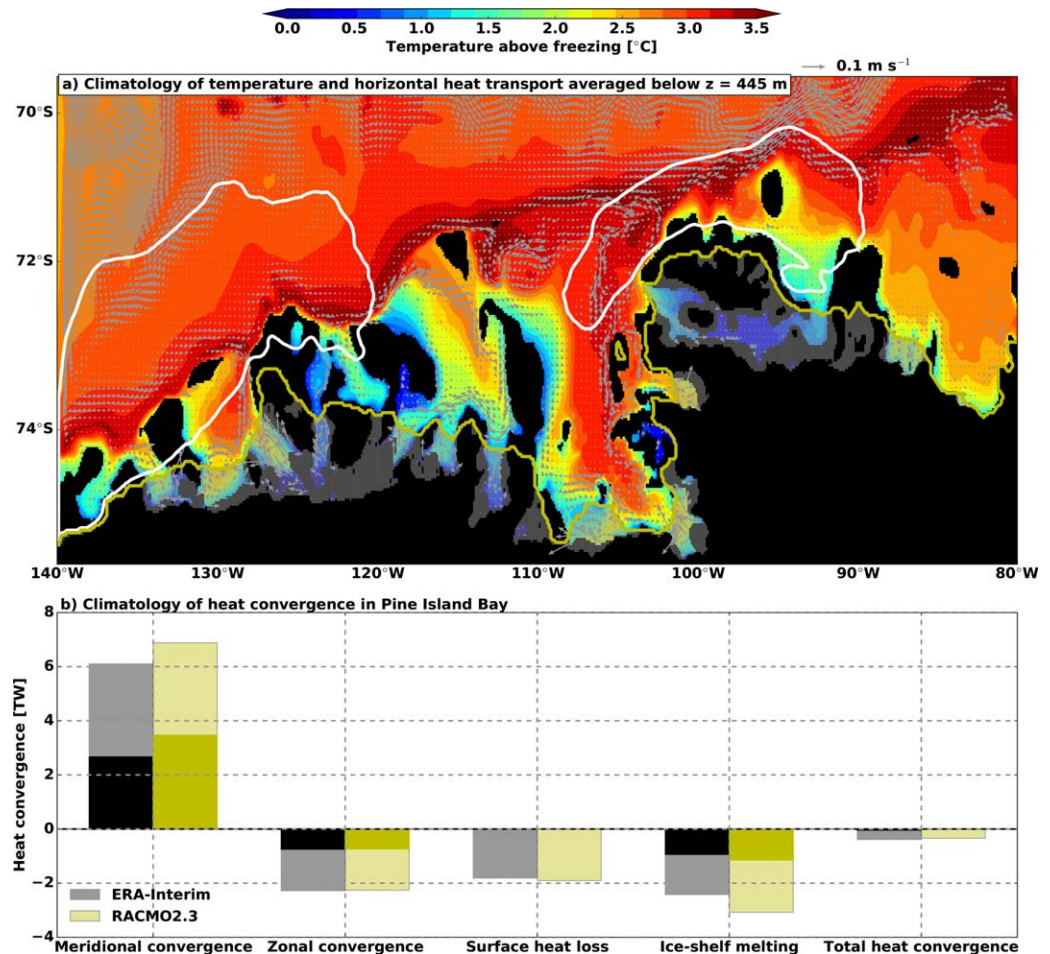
0.0 0.5 1.0 1.5 2.0 2.5 3.0 3.5
Temperature above freezing [°C]

0.1 m s$^{-1}$

a) Climatology of temperature and horizontal heat transport averaged below z = 445 m

70°S
72°S
74°S

140°W 130°W 120°W 110°W 100°W 90°W 80°W

b) Climatology of heat convergence in Pine Island Bay

Heat convergence [TW]

8
6
4
2
0
−2
−4

ERA-Interim
RACMO2.3

Meridional convergence Zonal convergence Surface heat loss Ice-shelf melting Total heat convergence